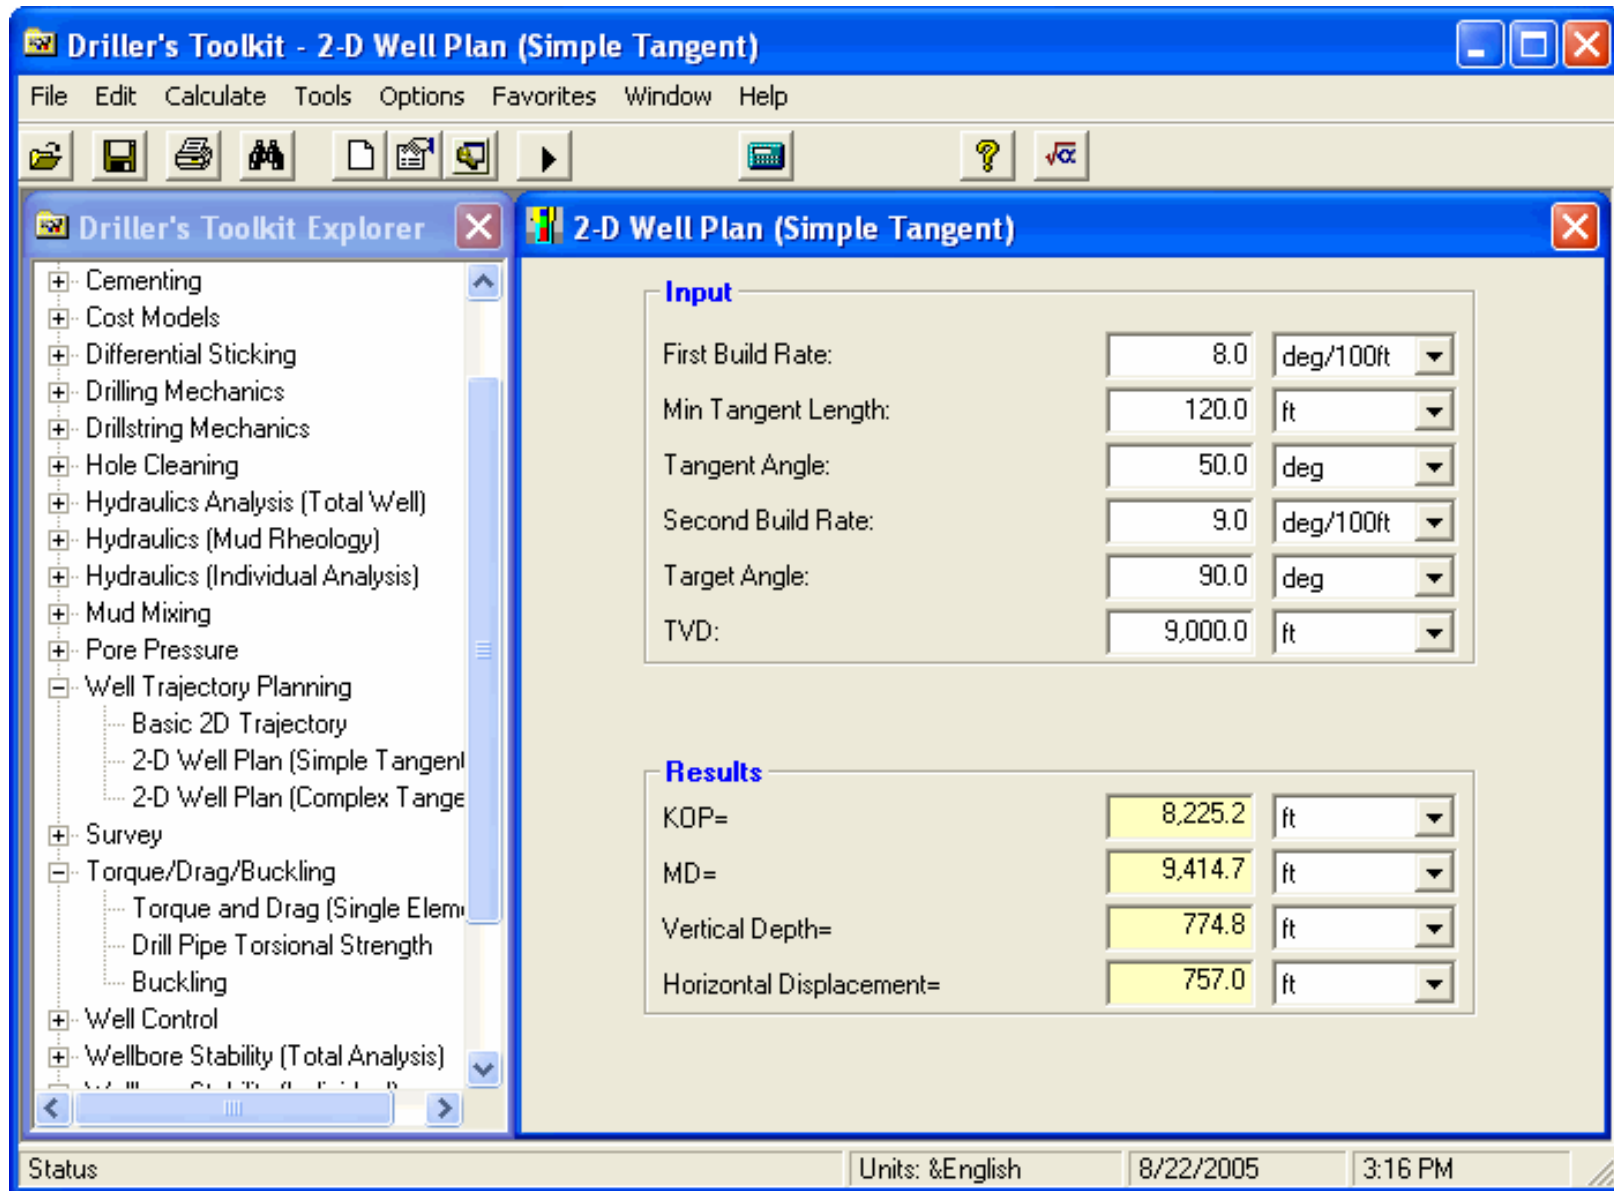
Driller's Toolkit - 2-D Well Plan (Simple Tangent)

File Edit Calculate Tools Options Favorites Window Help

Driller's Toolkit Explorer

Cementing
Cost Models
Differential Sticking
Drilling Mechanics
Drillstring Mechanics
Hole Cleaning
Hydraulics Analysis (Total Well)
Hydraulics (Mud Rheology)
Hydraulics (Individual Analysis)
Mud Mixing
Pore Pressure
Well Trajectory Planning
Basic 2D Trajectory
2-D Well Plan (Simple Tangent
2-D Well Plan (Complex Tange
Survey
Torque/Drag/Buckling
Torque and Drag (Single Elem
Drill Pipe Torsional Strength
Buckling
Well Control
Wellbore Stability (Total Analysis)
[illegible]

2-D Well Plan (Simple Tangent)

Input

| | | |
|---|---|---|
| First Build Rate: | 8.0 | deg/100ft |
| Min Tangent Length: | 120.0 | ft |
| Tangent Angle: | 50.0 | deg |
| Second Build Rate: | 9.0 | deg/100ft |
| Target Angle: | 90.0 | deg |
| TVD: | 9,000.0 | ft |

Results

| | | |
|---|---|---|
| KOP= | 8,225.2 | ft |
| MD= | 9,414.7 | ft |
| Vertical Depth= | 774.8 | ft |
| Horizontal Displacement= | 757.0 | ft |

Status | Units: &English | 8/22/2005 | 3:16 PM